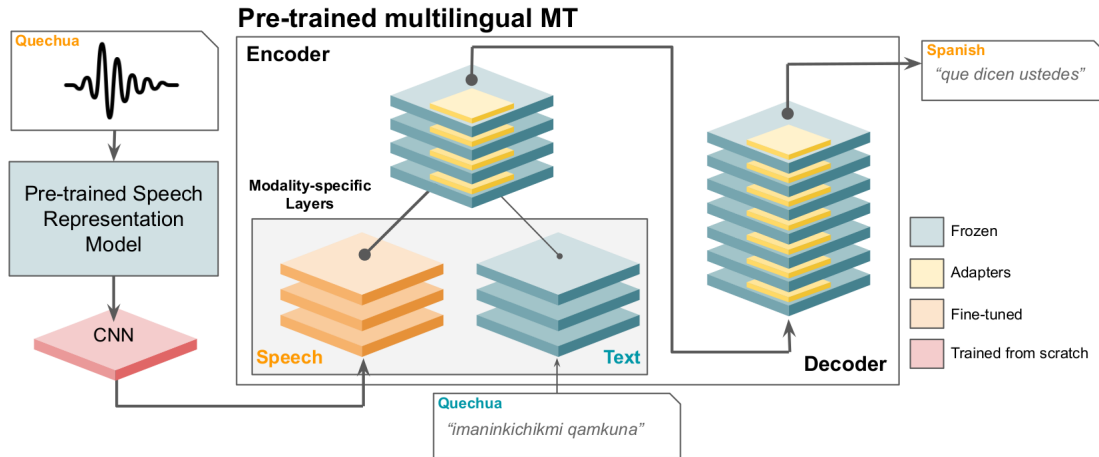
Pre-trained multilingual MT

Quechua

Pre-trained Speech Representation Model

CNN

Encoder

Modality-specific Layers

Speech

Text

Spanish
"que dicen ustedes"

Decoder

Quechua
"imaninkichikmi qamkuna"

Frozen

Adapters

Fine-tuned

Trained from scratch